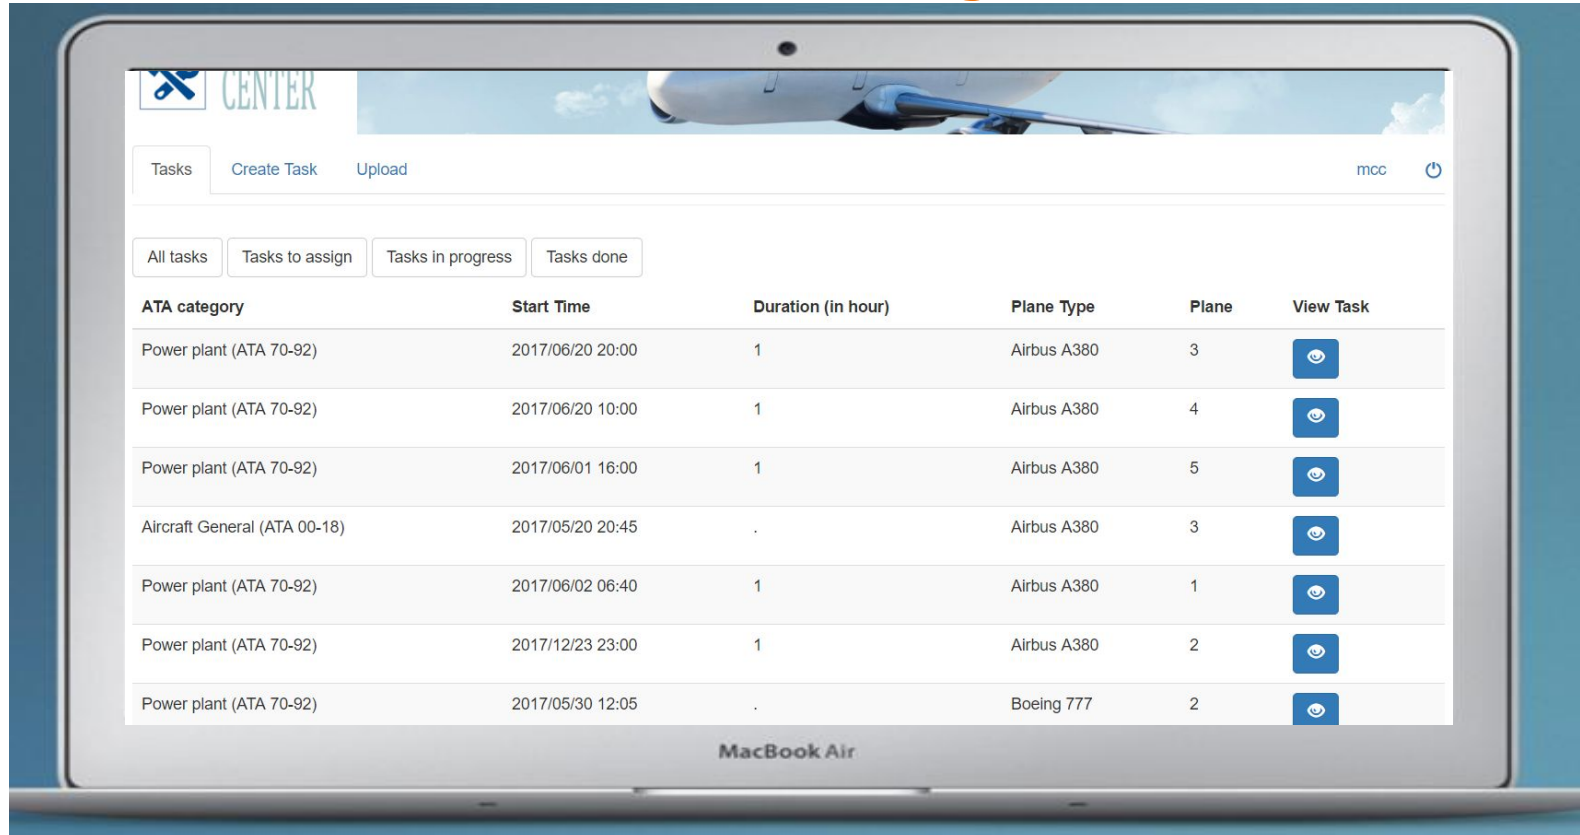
CENTER

Tasks Create Task Upload mcc

All tasks Tasks to assign Tasks in progress Tasks done

| ATA category | Start Time | Duration (in hour) | Plane Type | Plane | View Task |
|---|---|---|---|---|---|
| Power plant (ATA 70-92) | 2017/06/20 20:00 | 1 | Airbus A380 | 3 | |
| Power plant (ATA 70-92) | 2017/06/20 10:00 | 1 | Airbus A380 | 4 | |
| Power plant (ATA 70-92) | 2017/06/01 16:00 | 1 | Airbus A380 | 5 | |
| Aircraft General (ATA 00-18) | 2017/05/20 20:45 | . | Airbus A380 | 3 | |
| Power plant (ATA 70-92) | 2017/06/02 06:40 | 1 | Airbus A380 | 1 | |
| Power plant (ATA 70-92) | 2017/12/23 23:00 | 1 | Airbus A380 | 2 | |
| Power plant (ATA 70-92) | 2017/05/30 12:05 | . | Boeing 777 | 2 | |

MacBook Air